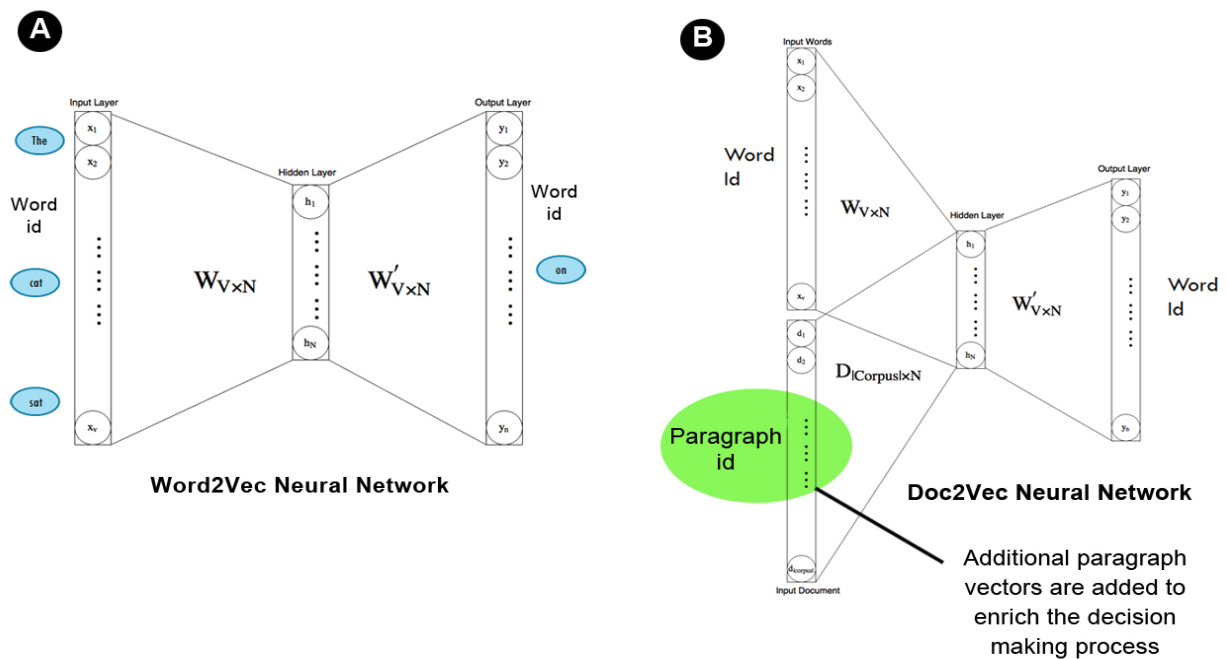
A

Input Layer

The

$x_1$

$x_2$

Word id

cat

sat

$x_v$

$W_{V \times N}$

Hidden Layer

$h_1$

$h_N$

$W'_{V \times N}$

Output Layer

$y_1$

$y_2$

Word id

on

$y_n$

Word2Vec Neural Network

B

Input Words

$x_1$

$x_2$

Word Id

$W_{V \times N}$

$x_v$

$d_1$

$d_2$

$D_{|Corpus| \times N}$

Paragraph id

$d_{corpus}$

Input Document

Hidden Layer

$h_1$

$h_N$

$W'_{V \times N}$

Output Layer

$y_1$

$y_2$

Word Id

$y_n$

Doc2Vec Neural Network

Additional paragraph vectors are added to enrich the decision making process